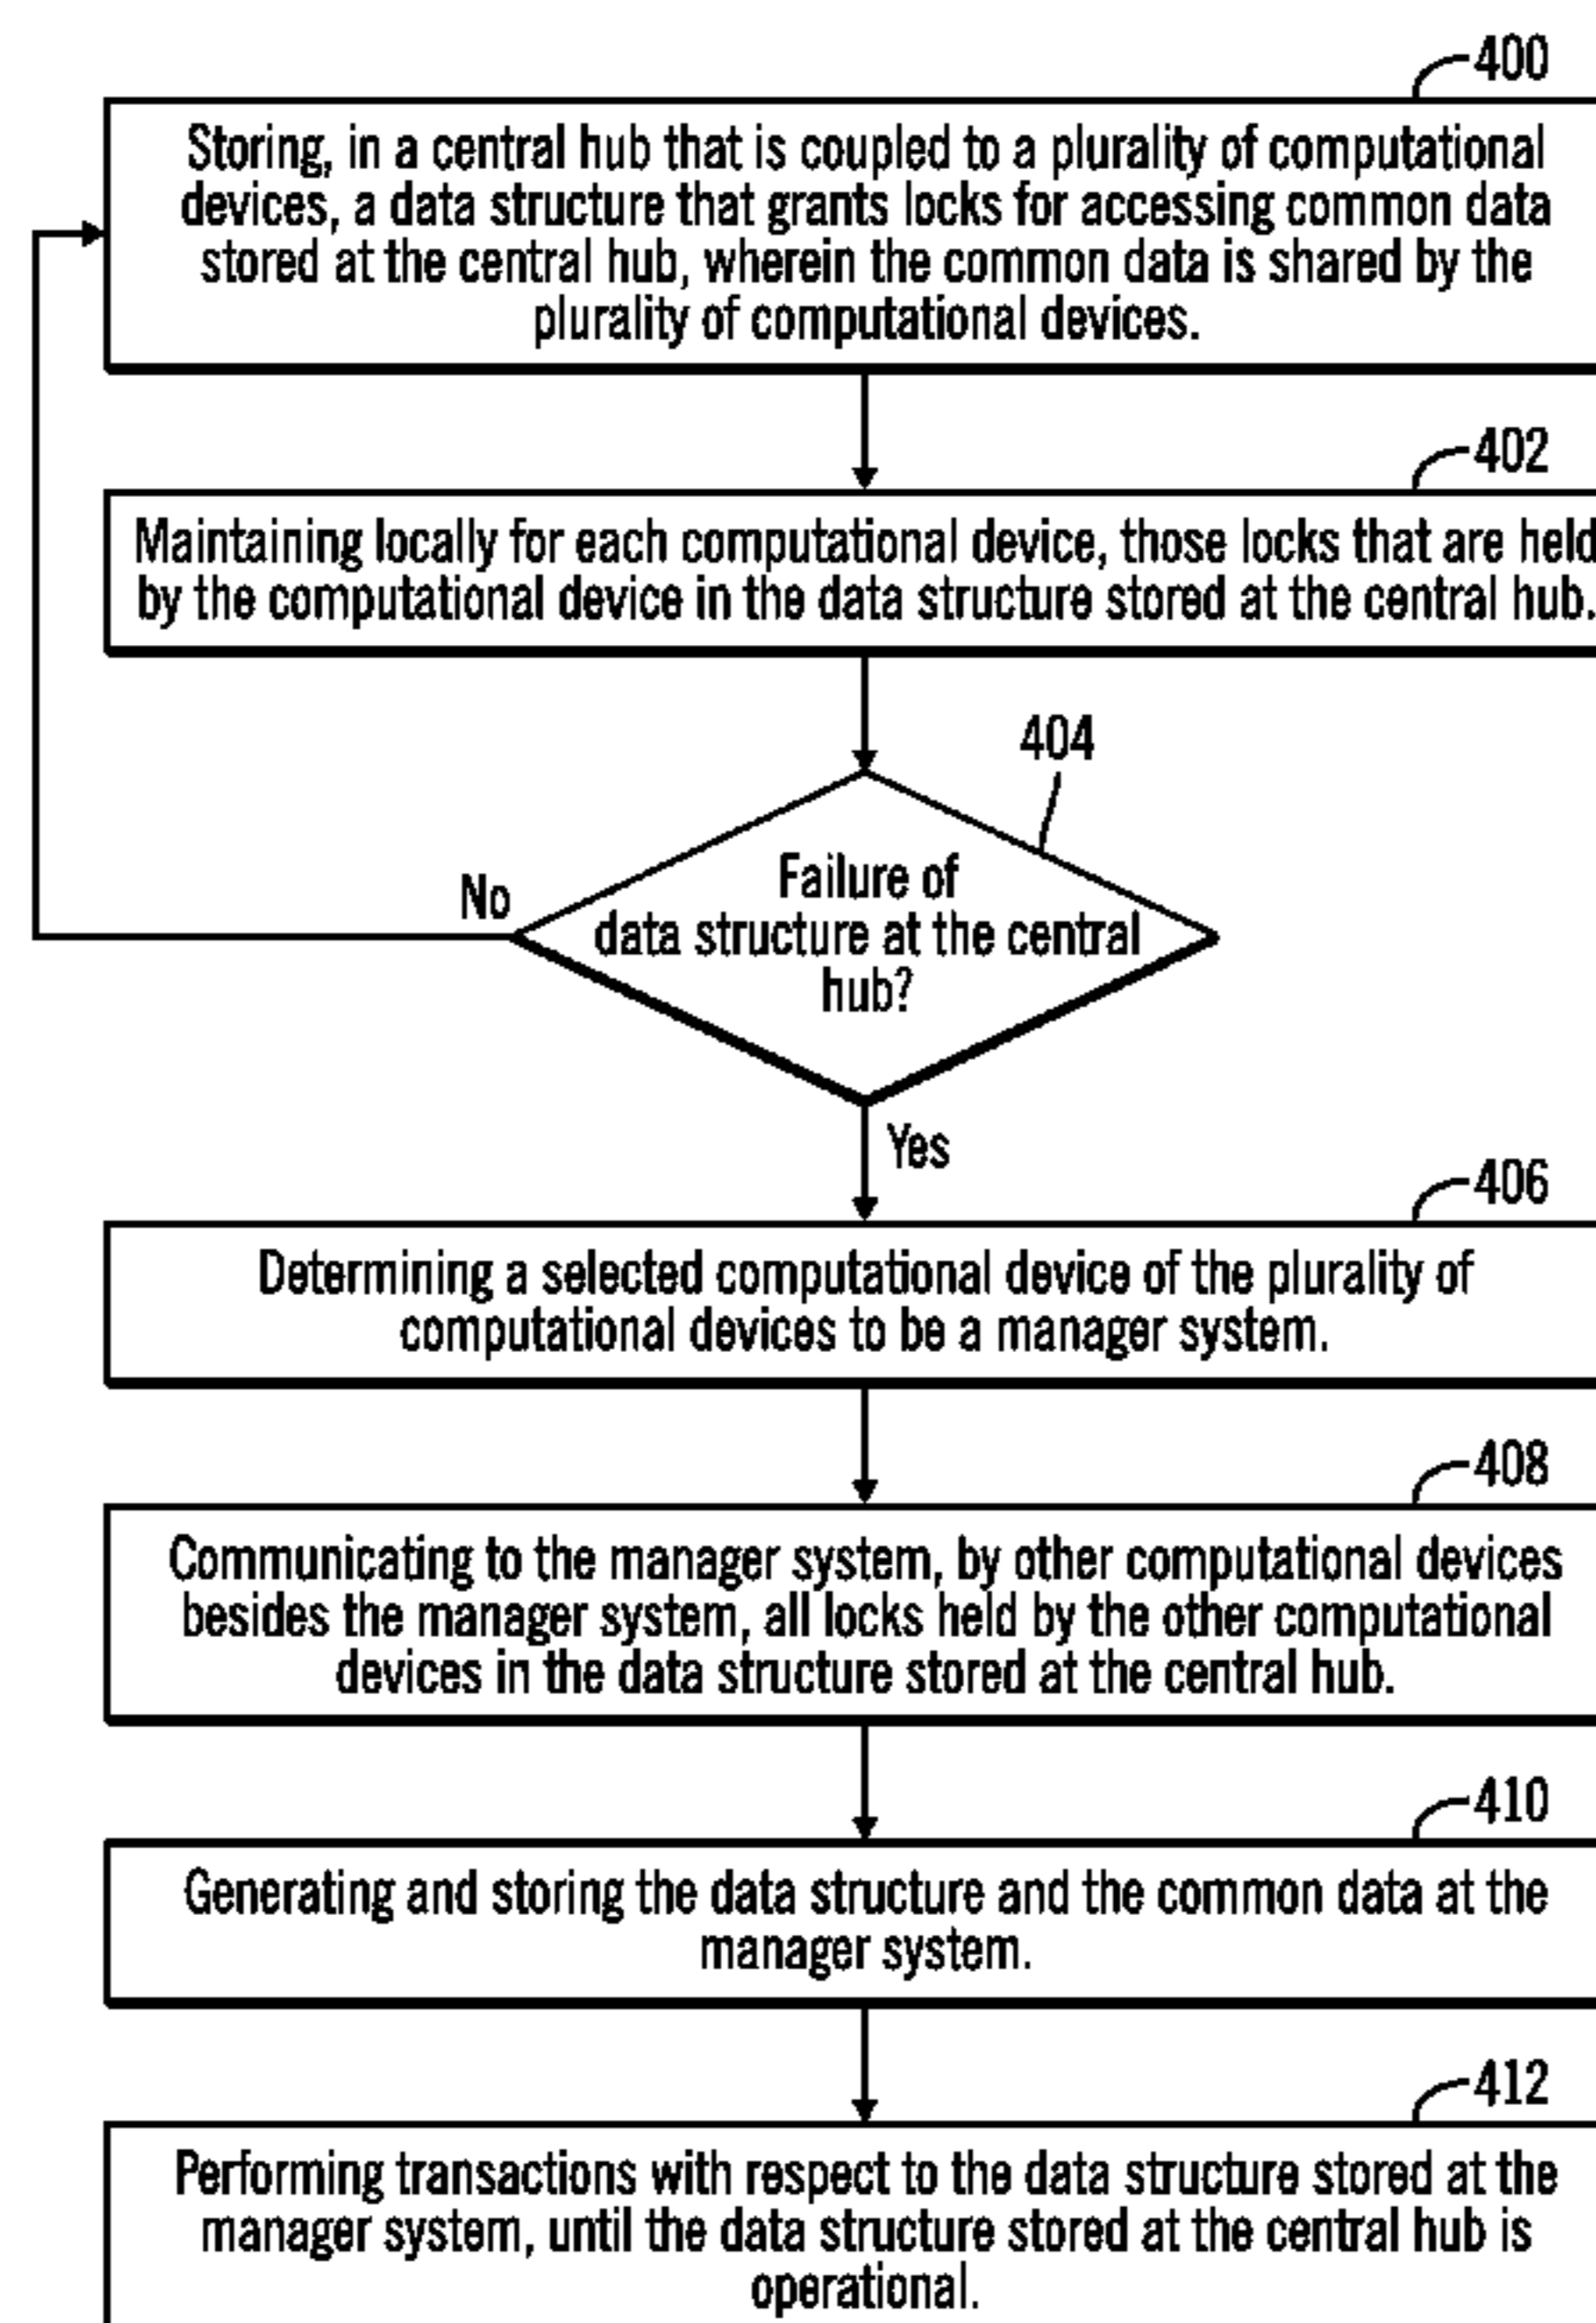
400

Storing, in a central hub that is coupled to a plurality of computational devices, a data structure that grants locks for accessing common data stored at the central hub, wherein the common data is shared by the plurality of computational devices.

402

Maintaining locally for each computational device, those locks that are held by the computational device in the data structure stored at the central hub.

404

Failure of data structure at the central hub?

No

Yes

406

Determining a selected computational device of the plurality of computational devices to be a manager system.

408

Communicating to the manager system, by other computational devices besides the manager system, all locks held by the other computational devices in the data structure stored at the central hub.

410

Generating and storing the data structure and the common data at the manager system.

412

Performing transactions with respect to the data structure stored at the manager system, until the data structure stored at the central hub is operational.